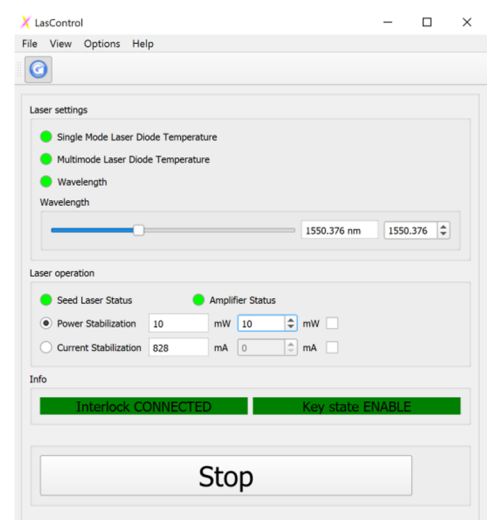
LasControl

File View Options Help

Laser settings

Single Mode Laser Diode Temperature

Multimode Laser Diode Temperature

Wavelength

Wavelength

1550.376 nm 1550.376

Laser operation

Seed Laser Status Amplifier Status

Power Stabilization 10 mW 10 mW

Current Stabilization 828 mA 0 mA

Info

Interlock CONNECTED Key state ENABLE

Stop